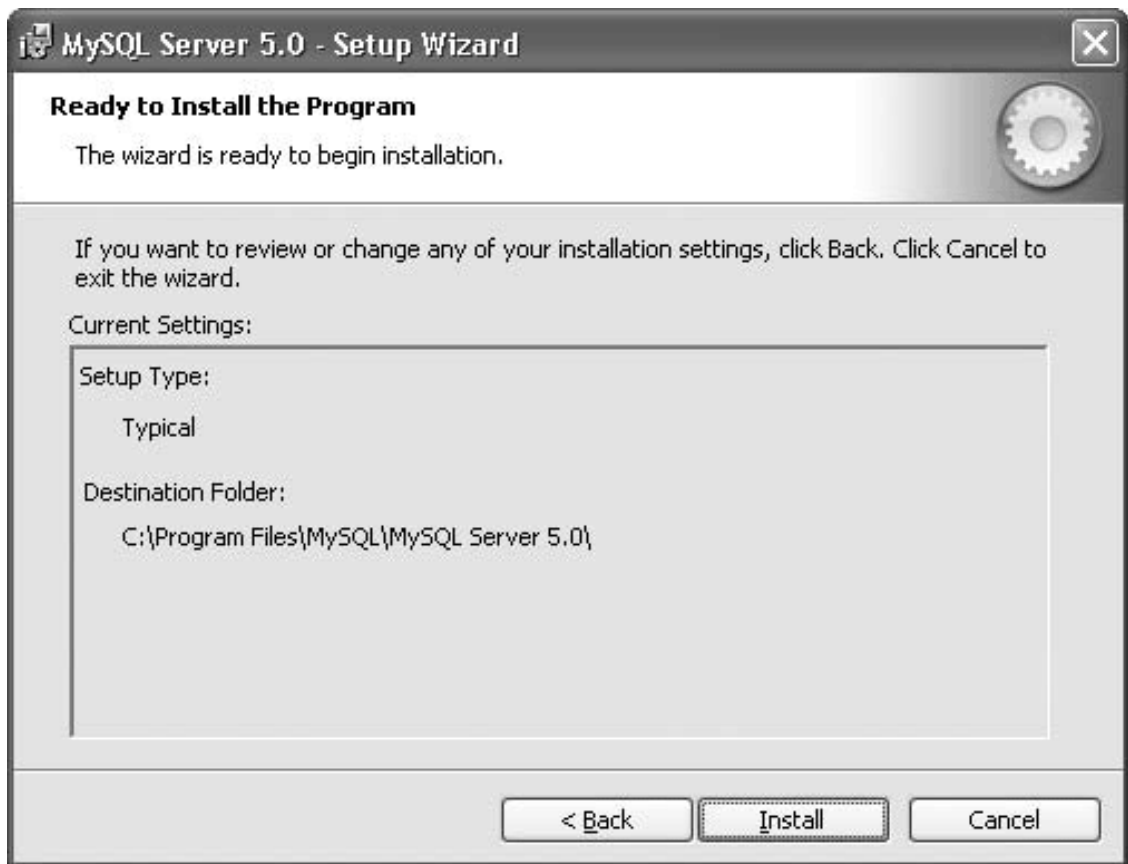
MySQL Server 5.0 - Setup Wizard

Ready to Install the Program

The wizard is ready to begin installation.

If you want to review or change any of your installation settings, click Back. Click Cancel to exit the wizard.

Current Settings:

Setup Type:

Typical

Destination Folder:

C:\Program Files\MySQL\MySQL Server 5.0\

< Back

Install

Cancel